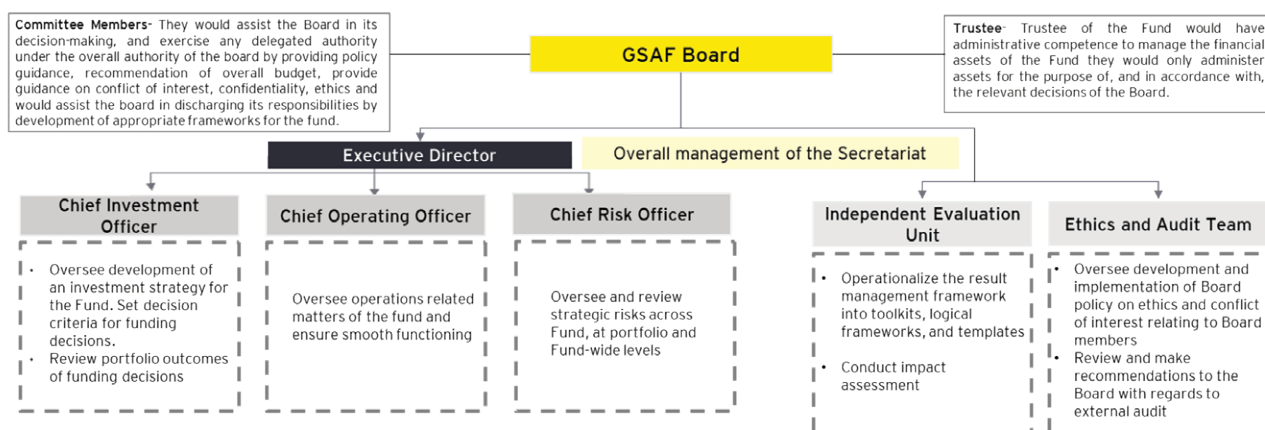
**Committee Members**- They would assist the Board in its decision-making, and exercise any delegated authority under the overall authority of the board by providing policy guidance, recommendation of overall budget, provide guidance on conflict of interest, confidentiality, ethics and would assist the board in discharging its responsibilities by development of appropriate frameworks for the fund.

GSAF Board

**Trustee**- Trustee of the Fund would have administrative competence to manage the financial assets of the Fund they would only administer assets for the purpose of, and in accordance with, the relevant decisions of the Board.

Executive Director

Overall management of the Secretariat

Chief Investment Officer

- Oversee development of an investment strategy for the Fund. Set decision criteria for funding decisions.
- Review portfolio outcomes of funding decisions

Chief Operating Officer

Oversee operations related matters of the fund and ensure smooth functioning

Chief Risk Officer

Oversee and review strategic risks across Fund, at portfolio and Fund-wide levels

Independent Evaluation Unit

- Operationalize the result management framework into toolkits, logical frameworks, and templates
- Conduct impact assessment

Ethics and Audit Team

- Oversee development and implementation of Board policy on ethics and conflict of interest relating to Board members
- Review and make recommendations to the Board with regards to external audit